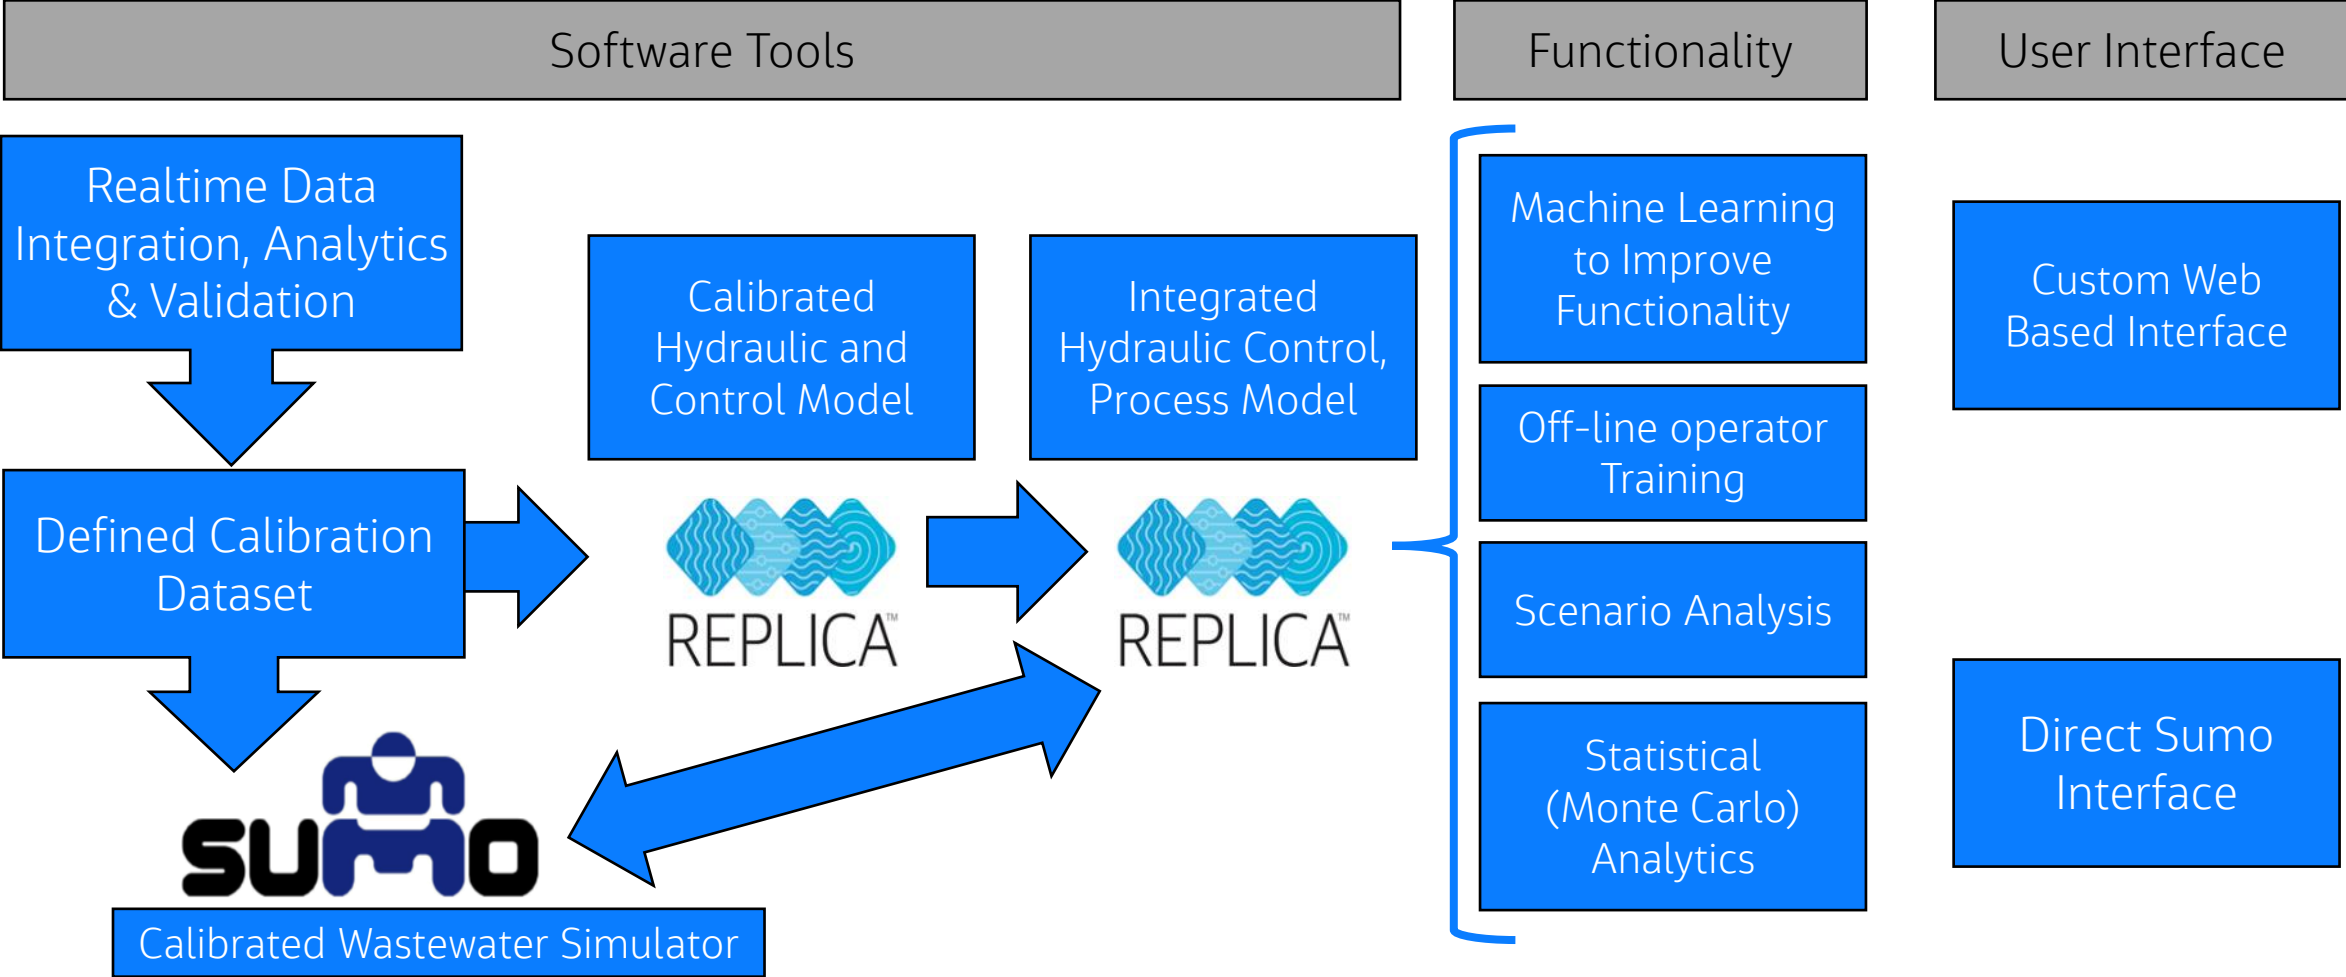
Software Tools

Functionality

User Interface

Realtime Data Integration, Analytics & Validation

Calibrated Hydraulic and Control Model

Integrated Hydraulic Control, Process Model

Machine Learning to Improve Functionality

Custom Web Based Interface

Defined Calibration Dataset

REPLICA™

REPLICA™

Off-line operator Training

Scenario Analysis

Statistical (Monte Carlo) Analytics

Direct Sumo Interface

SUMO

Calibrated Wastewater Simulator